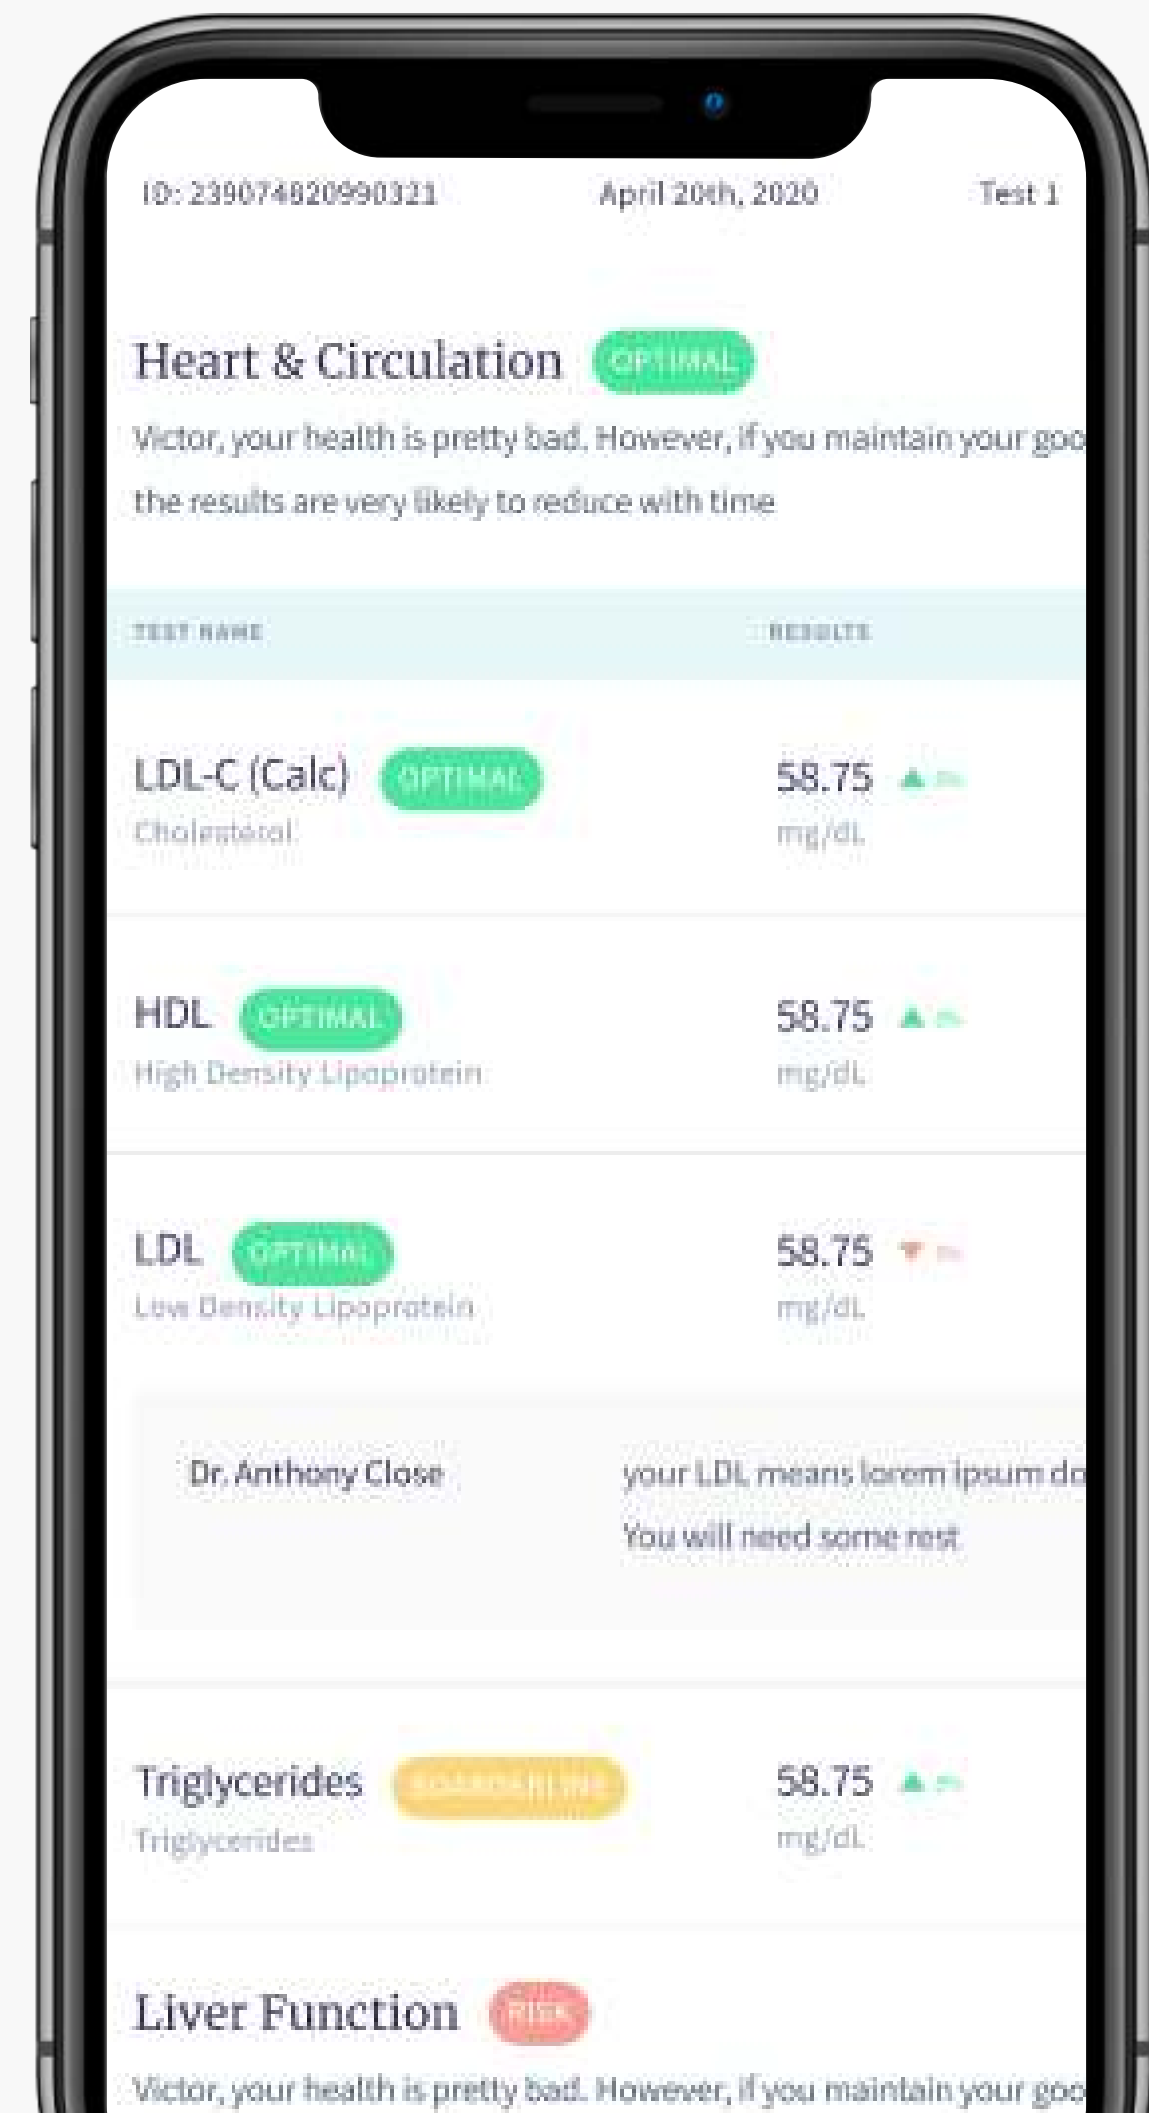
ID: 239074820990321 April 20th, 2020 Test 1

Heart & Circulation OPTIMAL

Victor, your health is pretty bad. However, if you maintain your goo the results are very likely to reduce with time

| TEST NAME | RESULTS |
|---|---|
| LDL-C (Calc) OPTIMAL Cholesterol | 58.75 mg/dL |
| HDL OPTIMAL High Density Lipoprotein | 58.75 mg/dL |
| LDL OPTIMAL Low Density Lipoprotein | 58.75 mg/dL |

Dr. Anthony Close

your LDL means lorem ipsum do You will need some rest

| | |
|---|---|
| Triglycerides BOARDERLINE Triglycerides | 58.75 mg/dL |

Liver Function RISK

Victor, your health is pretty bad. However, if you maintain your goo